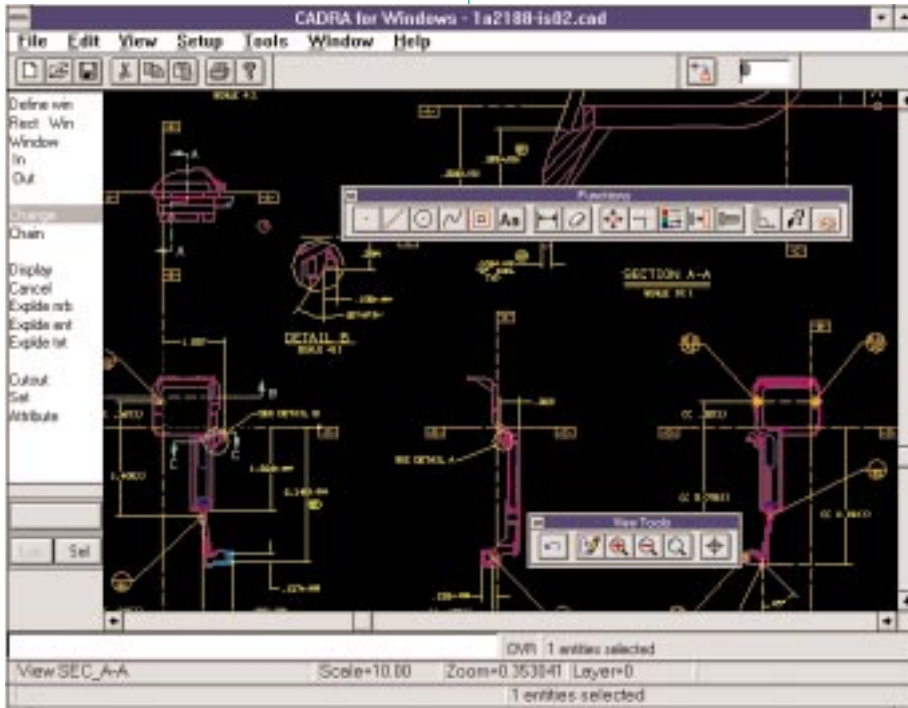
CADRA for Windows - 1a2188-is02.cad

File Edit View Setup Tools Window Help

Define win
Rect Win
Window
In
Out

Change
Chain

Display
Cancel
Explode nrb
Explode ent
Explode txt

Cutout
Set
Attribute

List Sel

Functions

View Tools

DETAIL B

SECTION A-A

SEE DETAIL B

SEE DETAIL A

OVR 1 entities selected

View SEC_A-A Scale=10.00 Zoom=0.353041 Layer=0

1 entities selected